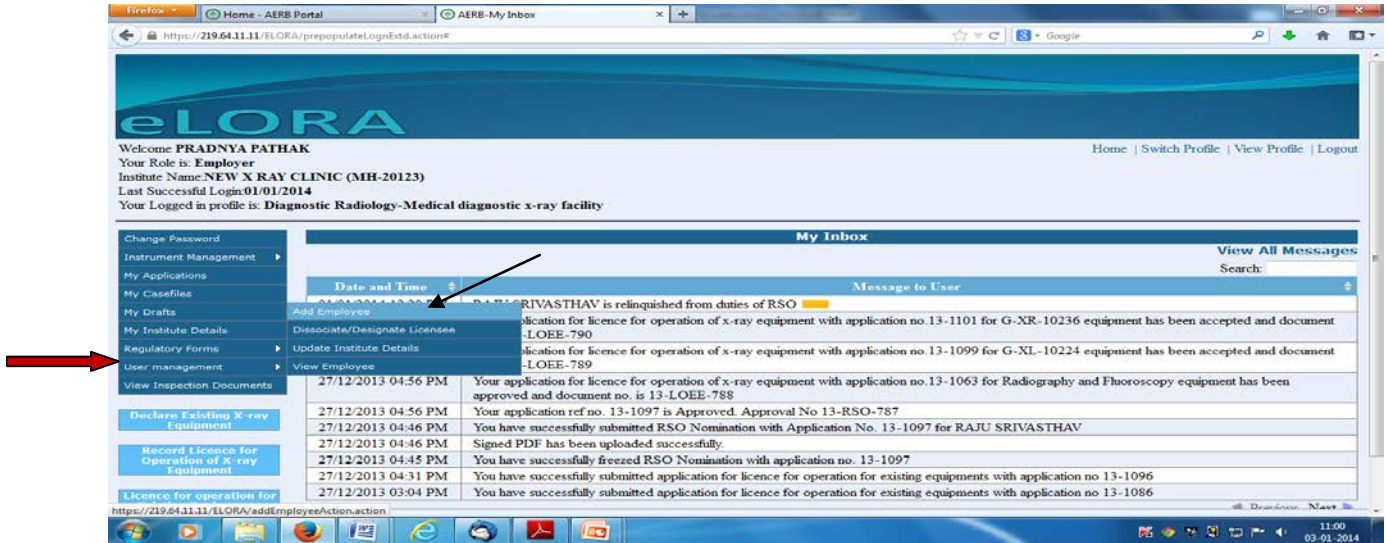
Firefox | Home - AERB Portal | AERB-My Inbox | +

https://219.64.11.11/ELORA/prepopulateLognExtd.action#

Google

eLORA

Welcome PRADNYA PATHAK
Your Role is: Employer
Institute Name:NEW X RAY CLINIC (MH-20123)
Last Successful Login:01/01/2014
Your Logged in profile is: Diagnostic Radiology-Medical diagnostic x-ray facility

Home | Switch Profile | View Profile | Logout

Change Password
Instrument Management
My Applications
My Casefiles
My Drafts
My Institute Details
Regulatory Forms
User management
View Inspection Documents

Add Employee
Dissociate/Designate Licensee
Update Institute Details
View Employee

Declare Existing X-ray Equipment

Record Licence for Operation of X-ray Equipment

Licence for operation for

My Inbox

View All Messages

Search:

| Date and Time | Message to User |
|---|---|
| 01/01/2014 12:30 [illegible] | RAJU SRIVASTHAV is relinquished from duties of RSO |
| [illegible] | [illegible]plication for licence for operation of x-ray equipment with application no.13-1101 for G-XR-10236 equipment has been accepted and document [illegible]-LOEE-790 |
| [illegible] | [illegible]plication for licence for operation of x-ray equipment with application no.13-1099 for G-XL-10224 equipment has been accepted and document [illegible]-LOEE-789 |
| 27/12/2013 04:56 PM | Your application for licence for operation of x-ray equipment with application no.13-1063 for Radiography and Fluoroscopy equipment has been approved and document no. is 13-LOEE-788 |
| 27/12/2013 04:56 PM | Your application ref no. 13-1097 is Approved. Approval No 13-RSO-787 |
| 27/12/2013 04:46 PM | You have successfully submitted RSO Nomination with Application No. 13-1097 for RAJU SRIVASTHAV |
| 27/12/2013 04:46 PM | Signed PDF has been uploaded successfully. |
| 27/12/2013 04:45 PM | You have successfully freezed RSO Nomination with application no. 13-1097 |
| 27/12/2013 04:31 PM | You have successfully submitted application for licence for operation for existing equipments with application no 13-1096 |
| 27/12/2013 03:04 PM | You have successfully submitted application for licence for operation for existing equipments with application no 13-1086 |

Previous Next

https://219.64.11.11/ELORA/addEmployeeAction.action

11:00
03-01-2014